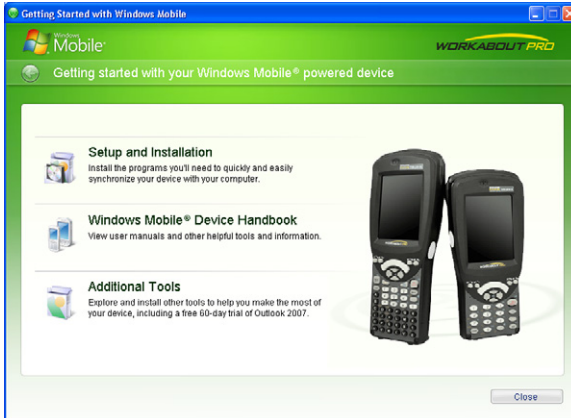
Getting Started with Windows Mobile

Windows Mobile

WORKABOUT PRO

Getting started with your Windows Mobile® powered device

Setup and Installation
Install the programs you'll need to quickly and easily synchronize your device with your computer.

Windows Mobile® Device Handbook
View user manuals and other helpful tools and information.

Additional Tools
Explore and install other tools to help you make the most of your device, including a free 60-day trial of Outlook 2007.

Close